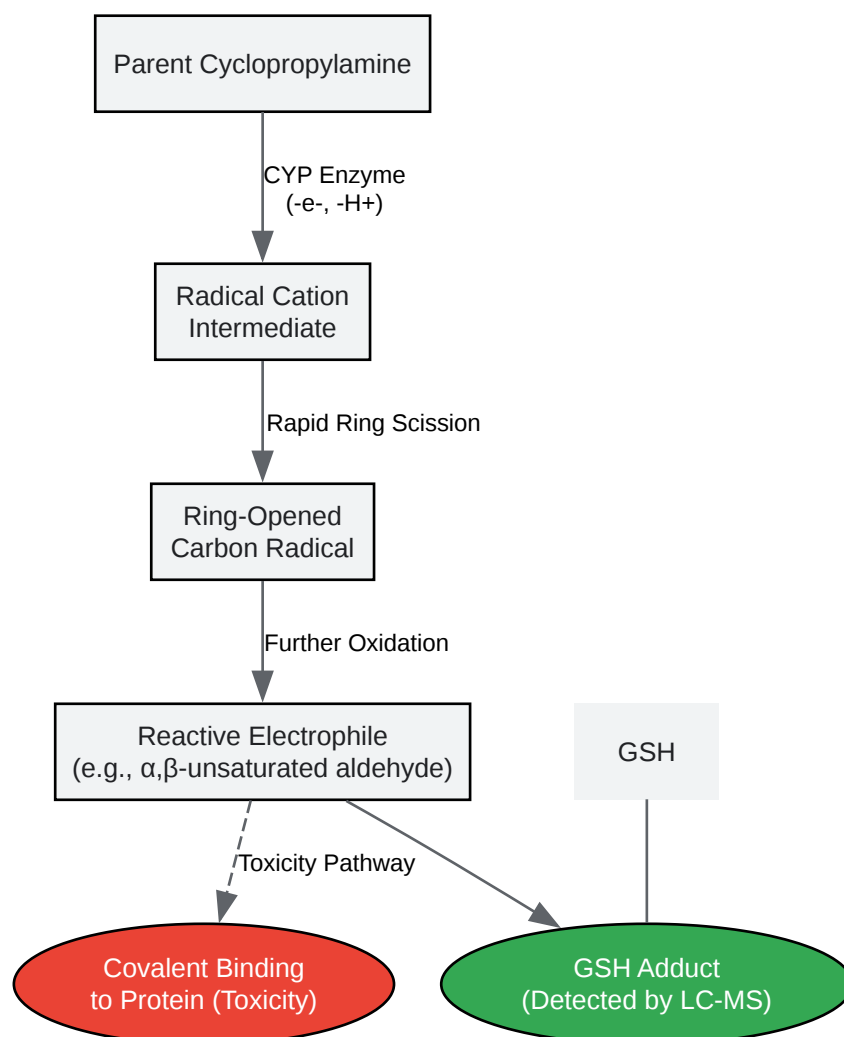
Parent Cyclopropylamine

CYP Enzyme
(-e-, -H+)

Radical Cation
Intermediate

Rapid Ring Scission

Ring-Opened
Carbon Radical

Further Oxidation

Reactive Electrophile
(e.g., α,β-unsaturated aldehyde)

GSH

Toxicity Pathway

Covalent Binding
to Protein (Toxicity)

GSH Adduct
(Detected by LC-MS)